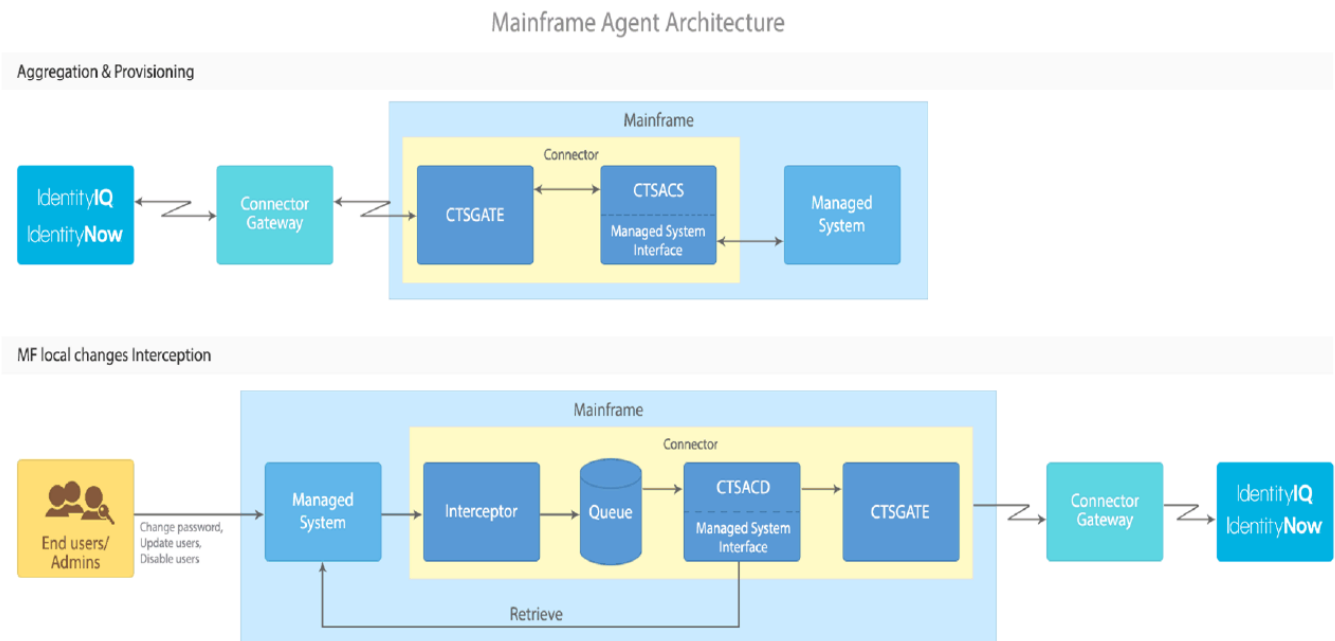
Mainframe Agent Architecture

Aggregation & Provisioning

IdentityIQ
IdentityNow

Connector Gateway

Mainframe

Connector

CTSGATE

CTSACS

Managed System Interface

Managed System

MF local changes Interception

End users/ Admins

Change password, Update users, Disable users

Mainframe

Managed System

Connector

Interceptor

Queue

CTSACD

Managed System Interface

CTSGATE

Retrieve

Connector Gateway

IdentityIQ
IdentityNow